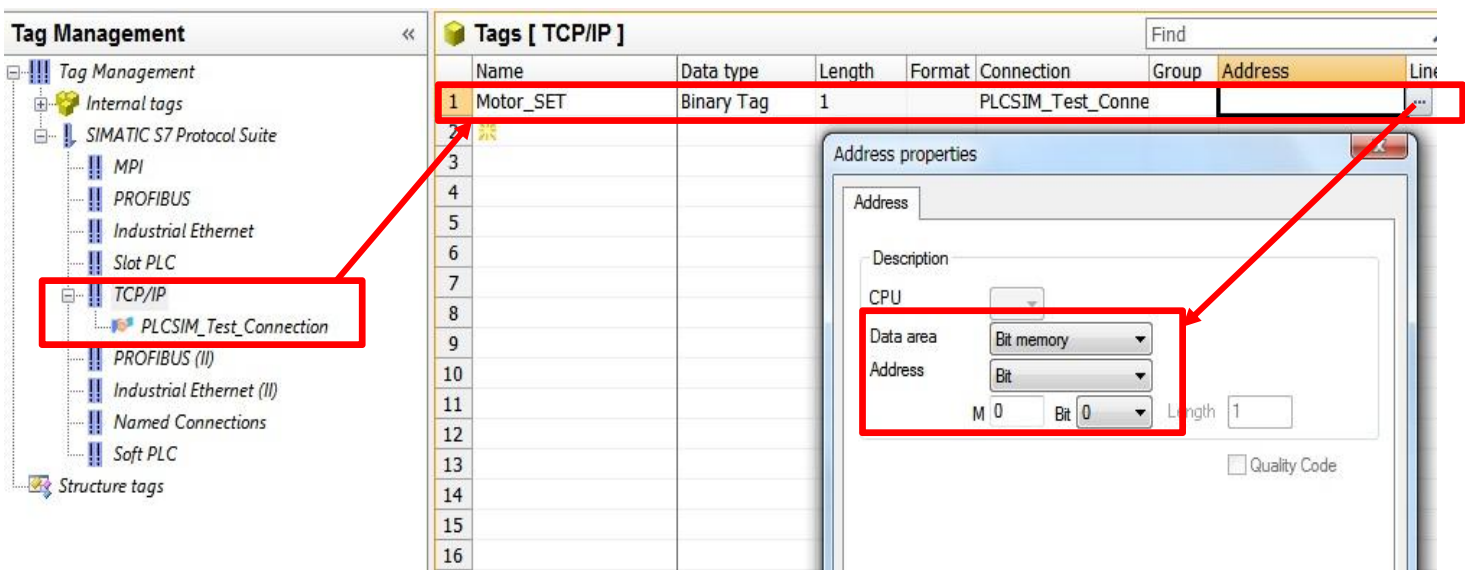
Tag Management «

Tag Management
Internal tags
SIMATIC S7 Protocol Suite
MPI
PROFIBUS
Industrial Ethernet
Slot PLC
TCP/IP
PLCSIM_Test_Connection
PROFIBUS (II)
Industrial Ethernet (II)
Named Connections
Soft PLC
Structure tags

Tags [ TCP/IP ]

Find

| | Name | Data type | Length | Format | Connection | Group | Address | Line |
|---|---|---|---|---|---|---|---|---|
| 1 | Motor_SET | Binary Tag | 1 | | PLCSIM_Test_Conne | | | ... |
| 2 | | | | | | | | |
| 3 | | | | | | | | |
| 4 | | | | | | | | |
| 5 | | | | | | | | |
| 6 | | | | | | | | |
| 7 | | | | | | | | |
| 8 | | | | | | | | |
| 9 | | | | | | | | |
| 10 | | | | | | | | |
| 11 | | | | | | | | |
| 12 | | | | | | | | |
| 13 | | | | | | | | |
| 14 | | | | | | | | |
| 15 | | | | | | | | |
| 16 | | | | | | | | |

Address properties

Address

Description
CPU
Data area Bit memory
Address Bit
M 0 Bit 0 Length 1

Quality Code